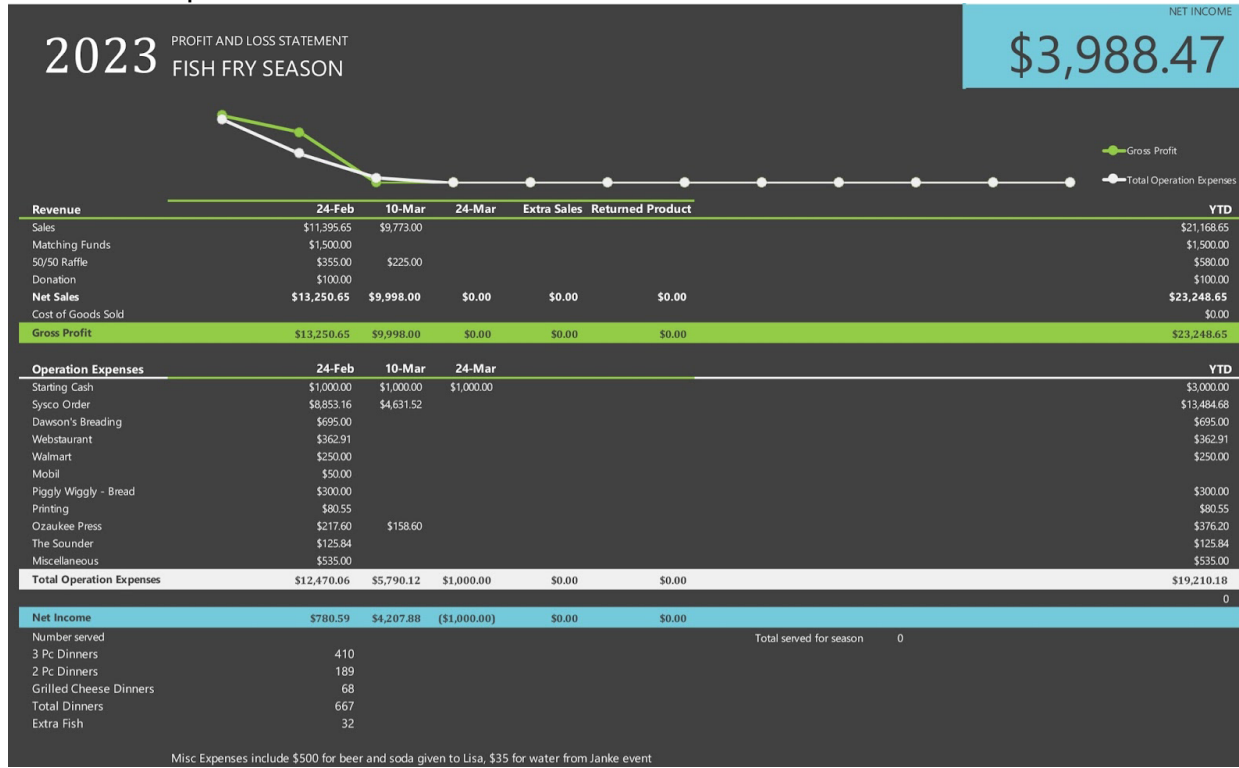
2023 PROFIT AND LOSS STATEMENT
FISH FRY SEASON

NET INCOME
$3,988.47

Gross Profit
Total Operation Expenses

| Revenue | 24-Feb | 10-Mar | 24-Mar | Extra Sales | Returned Product | YTD |
|---|---|---|---|---|---|---|
| Sales | $11,395.65 | $9,773.00 | | | | $21,168.65 |
| Matching Funds | $1,500.00 | | | | | $1,500.00 |
| 50/50 Raffle | $355.00 | $225.00 | | | | $580.00 |
| Donation | $100.00 | | | | | $100.00 |
| Net Sales | $13,250.65 | $9,998.00 | $0.00 | $0.00 | $0.00 | $23,248.65 |
| Cost of Goods Sold | | | | | | $0.00 |
| Gross Profit | $13,250.65 | $9,998.00 | $0.00 | $0.00 | $0.00 | $23,248.65 |

| Operation Expenses | 24-Feb | 10-Mar | 24-Mar | | | YTD |
|---|---|---|---|---|---|---|
| Starting Cash | $1,000.00 | $1,000.00 | $1,000.00 | | | $3,000.00 |
| Sysco Order | $8,853.16 | $4,631.52 | | | | $13,484.68 |
| Dawson's Breading | $695.00 | | | | | $695.00 |
| Webstaurant | $362.91 | | | | | $362.91 |
| Walmart | $250.00 | | | | | $250.00 |
| Mobil | $50.00 | | | | | |
| Piggly Wiggly - Bread | $300.00 | | | | | $300.00 |
| Printing | $80.55 | | | | | $80.55 |
| Ozaukee Press | $217.60 | $158.60 | | | | $376.20 |
| The Sounder | $125.84 | | | | | $125.84 |
| Miscellaneous | $535.00 | | | | | $535.00 |
| Total Operation Expenses | $12,470.06 | $5,790.12 | $1,000.00 | $0.00 | $0.00 | $19,210.18 |
| | | | | | | 0 |
| Net Income | $780.59 | $4,207.88 | ($1,000.00) | $0.00 | $0.00 | |

Number served
3 Pc Dinners 410
2 Pc Dinners 189
Grilled Cheese Dinners 68
Total Dinners 667
Extra Fish 32

Total served for season 0

Misc Expenses include $500 for beer and soda given to Lisa, $35 for water from Janke event